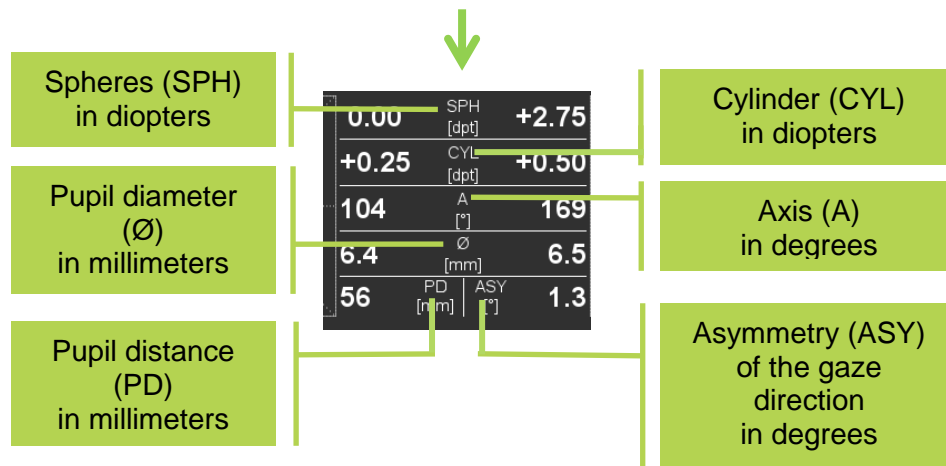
Spheres (SPH) in diopters

Pupil diameter (Ø) in millimeters

Pupil distance (PD) in millimeters

| 0.00 | SPH [dpt] | +2.75 |
|---|---|---|
| +0.25 | CYL [dpt] | +0.50 |
| 104 | A [°] | 169 |
| 6.4 | Ø [mm] | 6.5 |
| 56 | PD [mm] \| ASY [°] | 1.3 |

Cylinder (CYL) in diopters

Axis (A) in degrees

Asymmetry (ASY) of the gaze direction in degrees